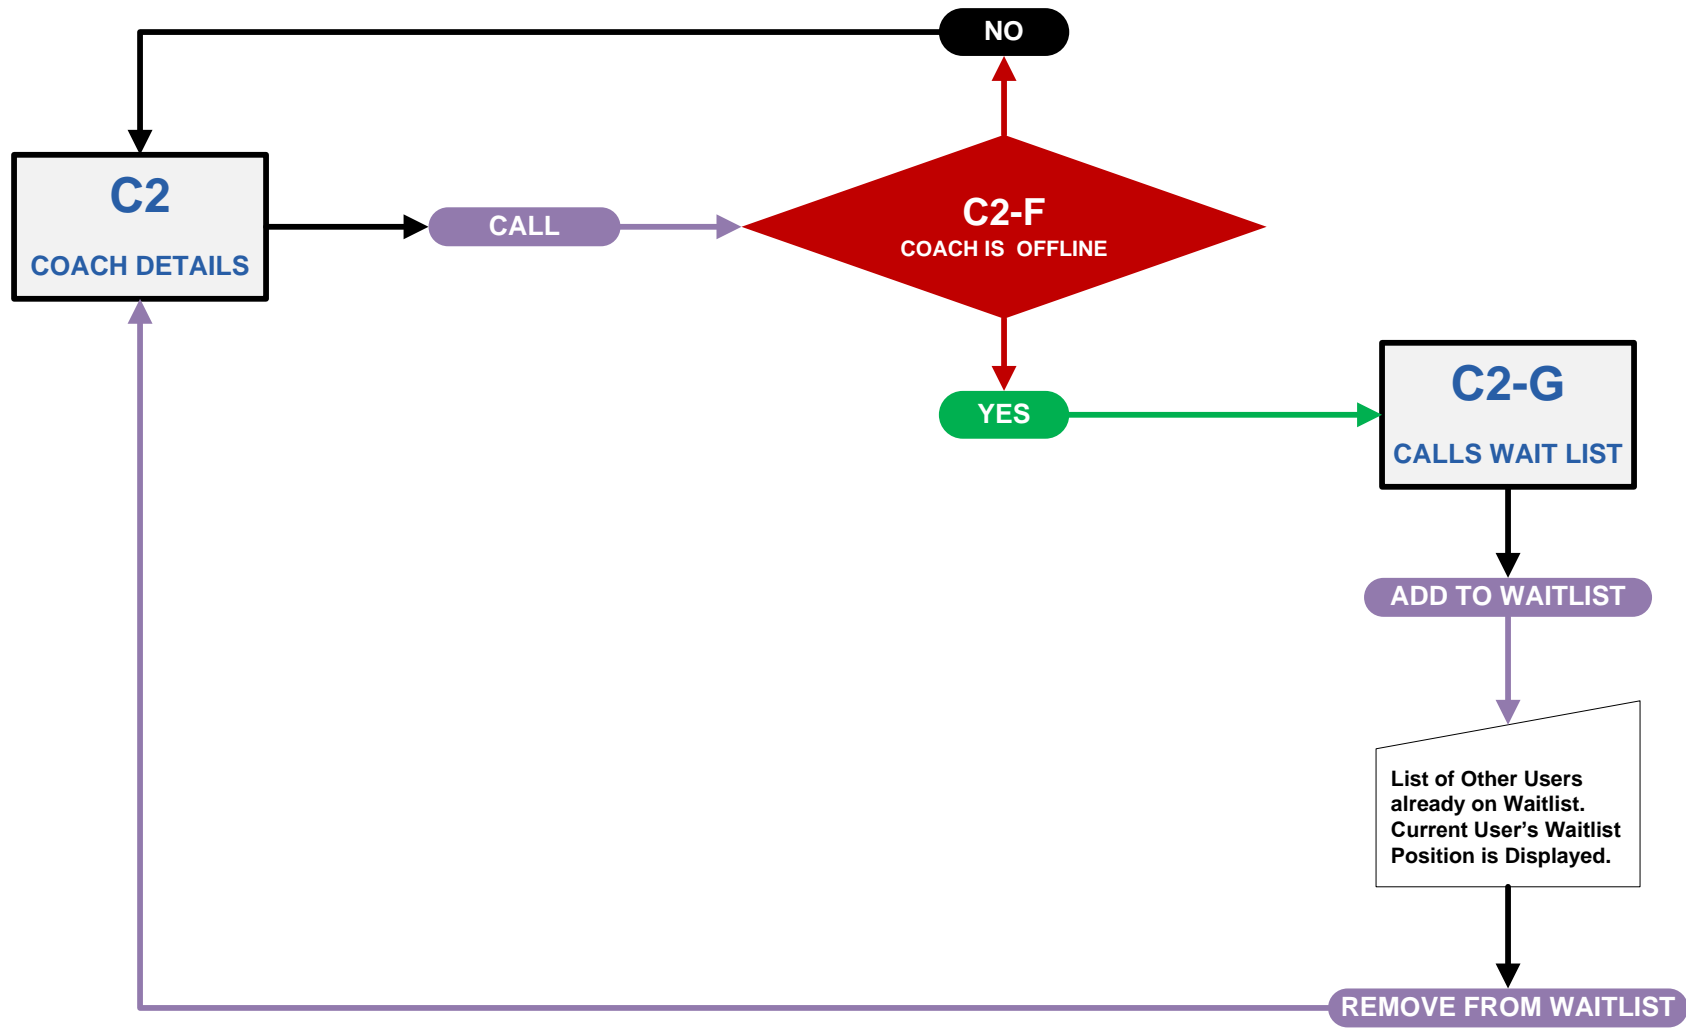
NO

C2
COACH DETAILS

CALL

C2-F
COACH IS OFFLINE

YES

C2-G
CALLS WAIT LIST

ADD TO WAITLIST

List of Other Users already on Waitlist. Current User's Waitlist Position is Displayed.

REMOVE FROM WAITLIST